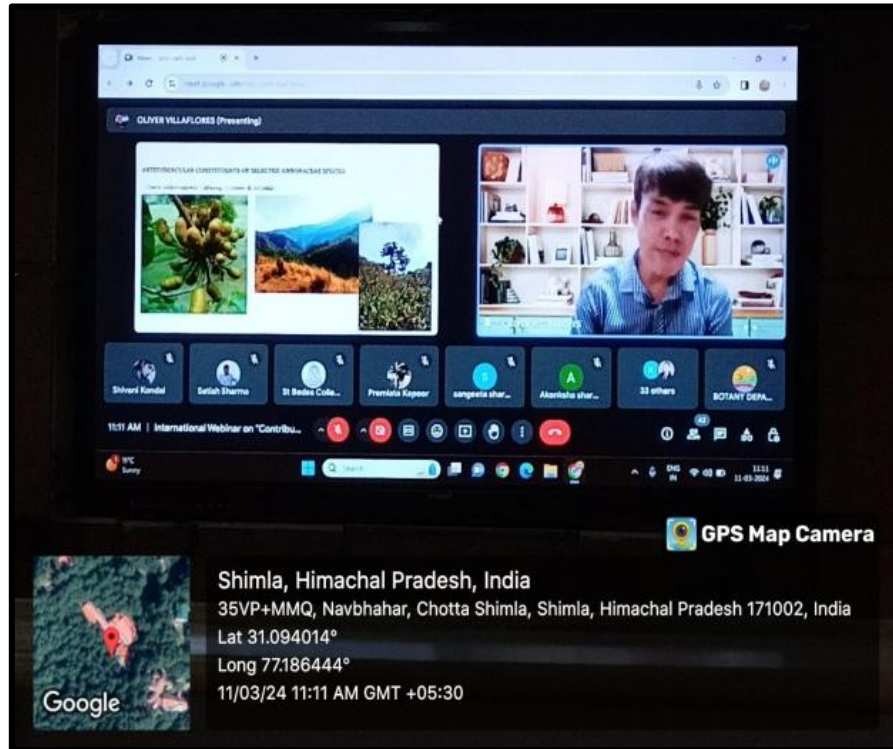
OLIVER VILLAFLORES (Presenting)

ANTITUBERCULAR CONSTITUENTS OF SELECTED ANNONACEAE SPECIES

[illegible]

Shivani Kondal
Satish Sharma
St Bedes Colle...
Premlata Kapoor
sangeeta shar...
Akanksha shar...
33 others
BOTANY DEPA...

11:11 AM | International Webinar on "Contribu...

9°C
Sunny

Search

ENG
IN

11:11
11-03-2024

GPS Map Camera

Shimla, Himachal Pradesh, India
35VP+MMQ, Navbhahar, Chotta Shimla, Shimla, Himachal Pradesh 171002, India
Lat 31.094014°
Long 77.186444°
11/03/24 11:11 AM GMT +05:30

Google